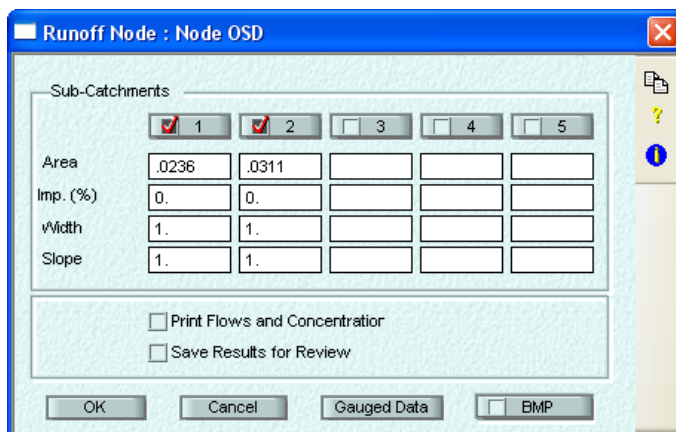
Runoff Node : Node OSD

Sub-Catchments

| | 1 | 2 | 3 | 4 | 5 |
|---|---|---|---|---|---|
| Area | .0236 | .0311 | | | |
| Imp. (%) | 0. | 0. | | | |
| Width | 1. | 1. | | | |
| Slope | 1. | 1. | | | |

Print Flows and Concentratior

Save Results for Review

OK

Cancel

Gauged Data

BMP

?